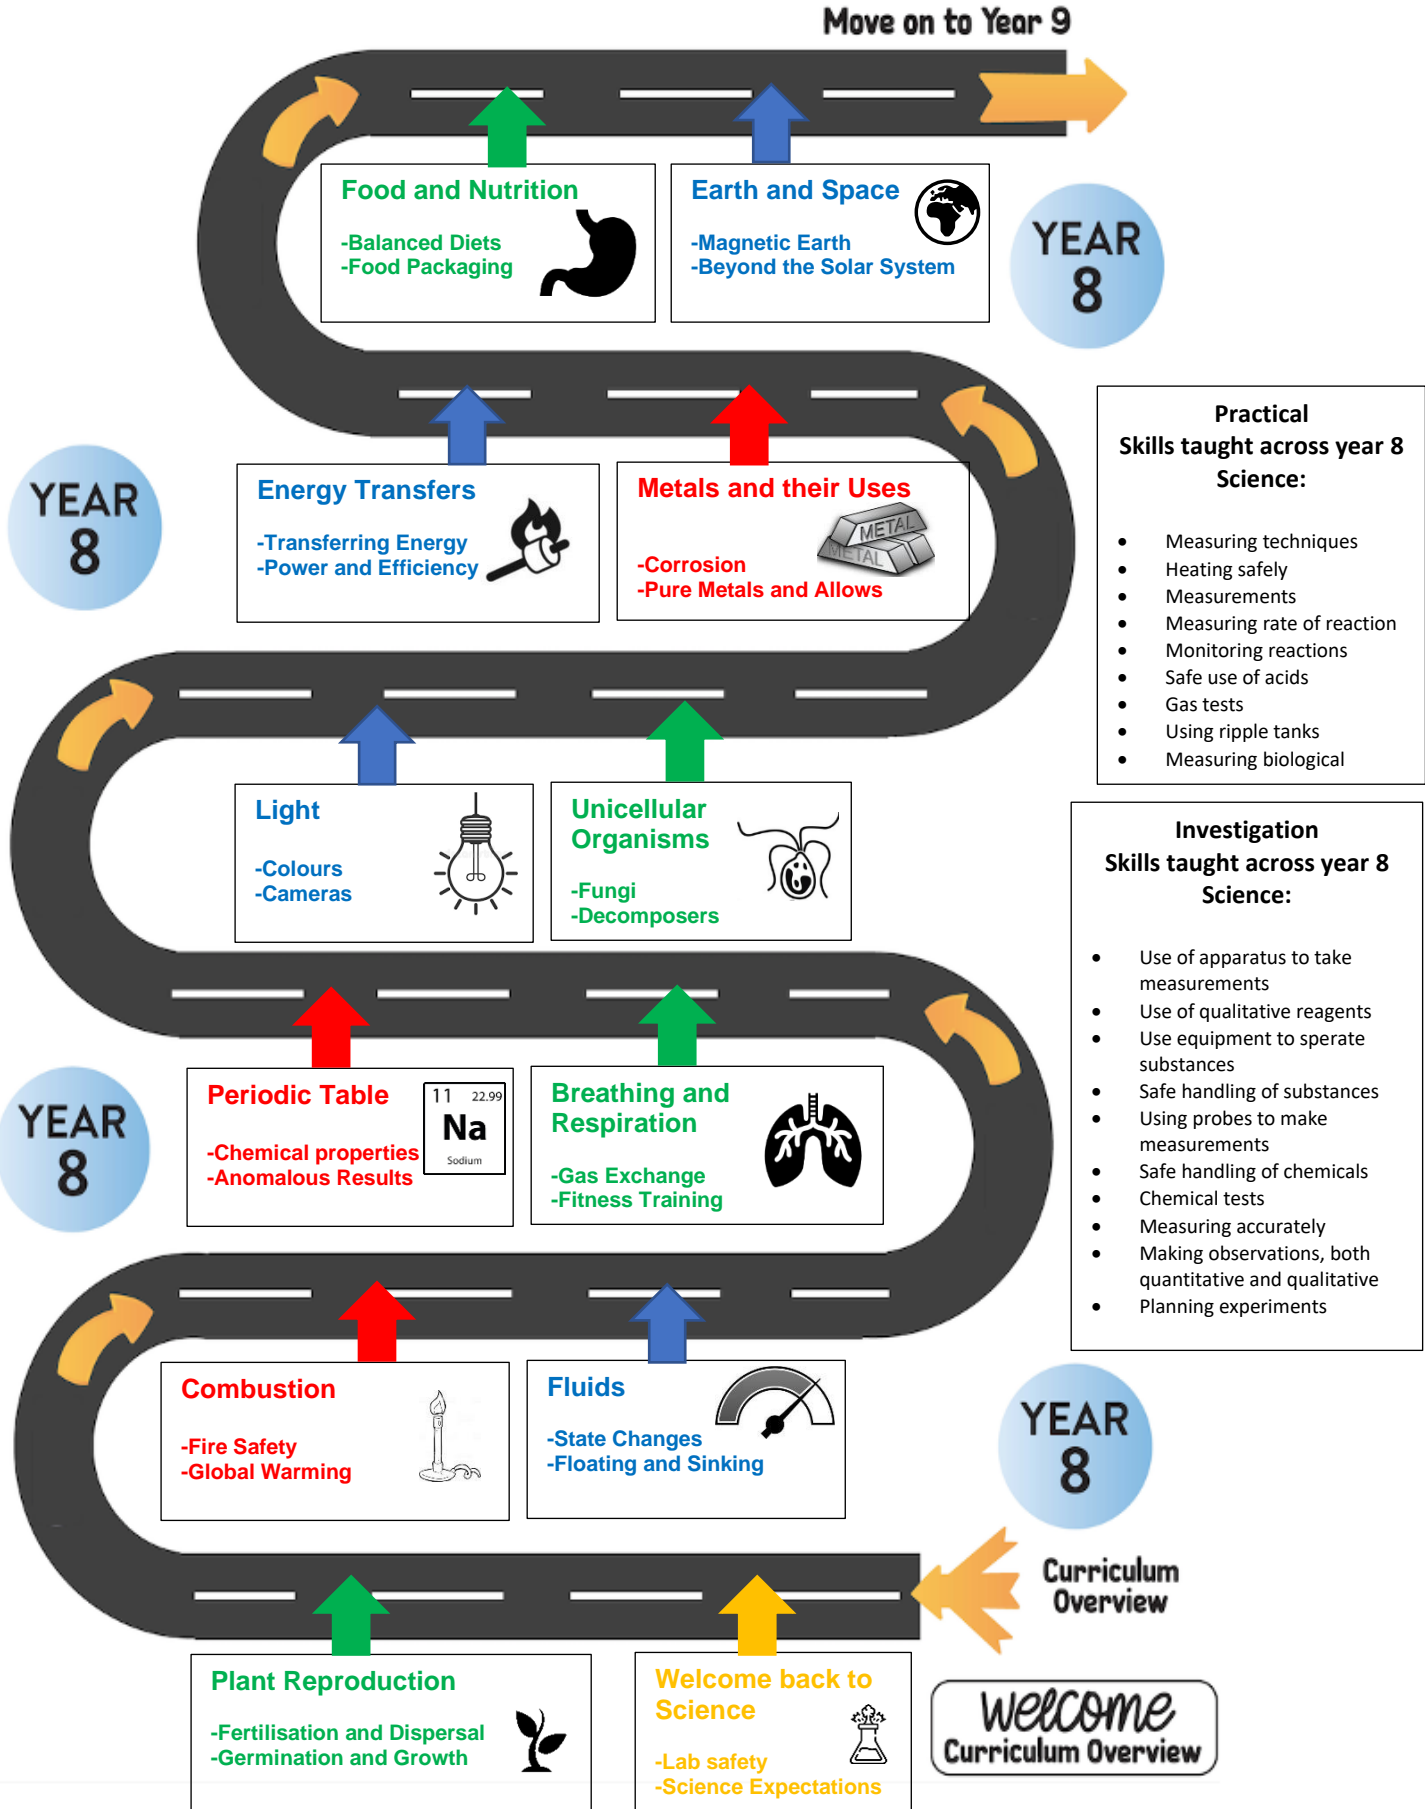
Move on to Year 9

Food and Nutrition

-Balanced Diets
-Food Packaging

Earth and Space

-Magnetic Earth
-Beyond the Solar System

YEAR 8

Practical Skills taught across year 8 Science:

- Measuring techniques
- Heating safely
- Measurements
- Measuring rate of reaction
- Monitoring reactions
- Safe use of acids
- Gas tests
- Using ripple tanks
- Measuring biological

YEAR 8

Energy Transfers

-Transferring Energy
-Power and Efficiency

Metals and their Uses

METAL
METAL

-Corrosion
-Pure Metals and Allows

Light

-Colours
-Cameras

Unicellular Organisms

-Fungi
-Decomposers

Investigation Skills taught across year 8 Science:

- Use of apparatus to take measurements
- Use of qualitative reagents
- Use equipment to sperate substances
- Safe handling of substances
- Using probes to make measurements
- Safe handling of chemicals
- Chemical tests
- Measuring accurately
- Making observations, both quantitative and qualitative
- Planning experiments

YEAR 8

Periodic Table

11 22.99
Na
Sodium

-Chemical properties
-Anomalous Results

Breathing and Respiration

-Gas Exchange
-Fitness Training

Combustion

-Fire Safety
-Global Warming

Fluids

-State Changes
-Floating and Sinking

YEAR 8

Curriculum Overview

Plant Reproduction

-Fertilisation and Dispersal
-Germination and Growth

Welcome back to Science

-Lab safety
-Science Expectations

Welcome
Curriculum Overview